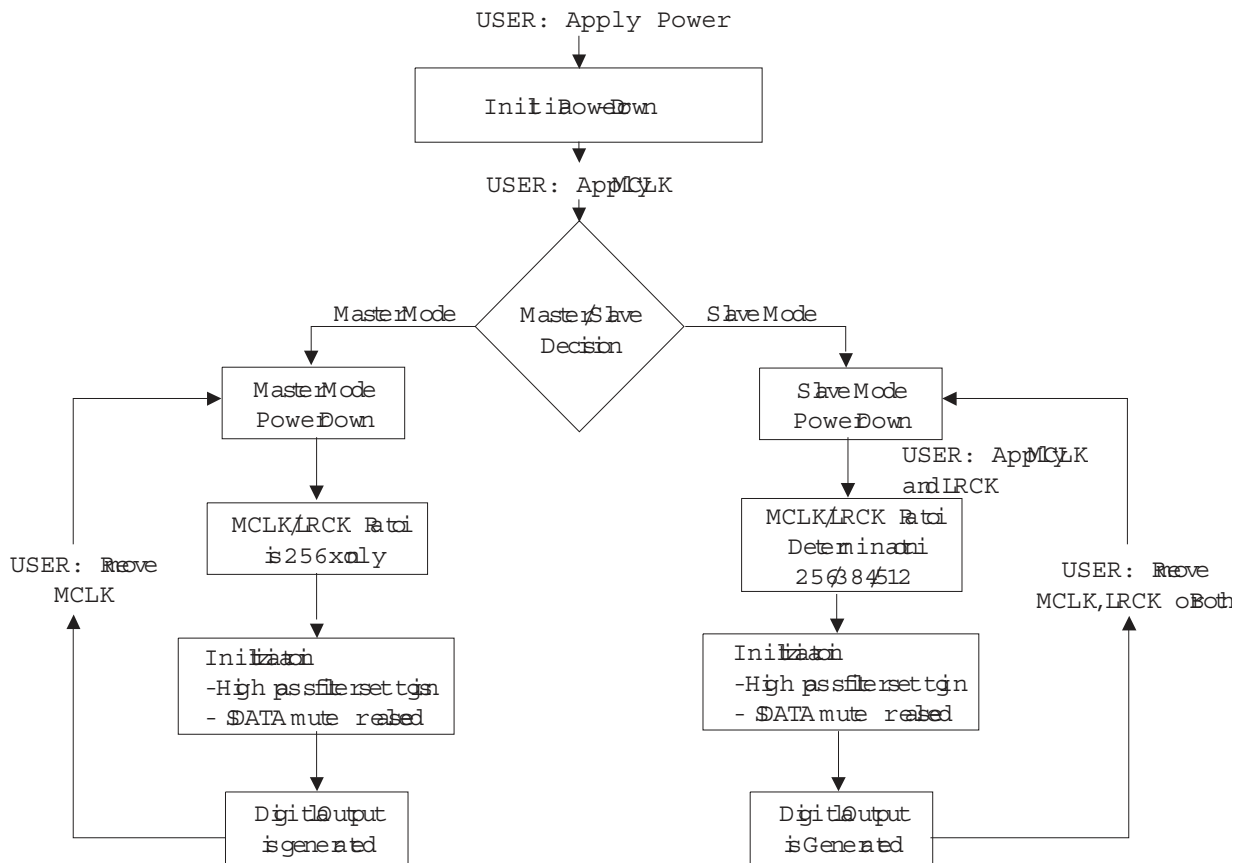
USER: Apply Power

InitliPowerDown

USER: ApplyMCLK

Master/Slave Decision

MasterMode

SlaveMode

MasterMode PowerDown

SlaveMode PowerDown

USER: ApplyMCLK andLRCK

MCLK/LRCK Ratoi is256xonly

MCLK/LRCK Ratoi Determinatoni 256/384/512

USER: Remove MCLK

USER: Remove MCLK,LRCK orBoth

Initlizaiton -High passfiltersettign - SDATA mute relesed

Initlizaiton -High passfiltersettign - SDATA mute relesed

DigitlaOutput isgenerated

DigitlaOutput isGenerated